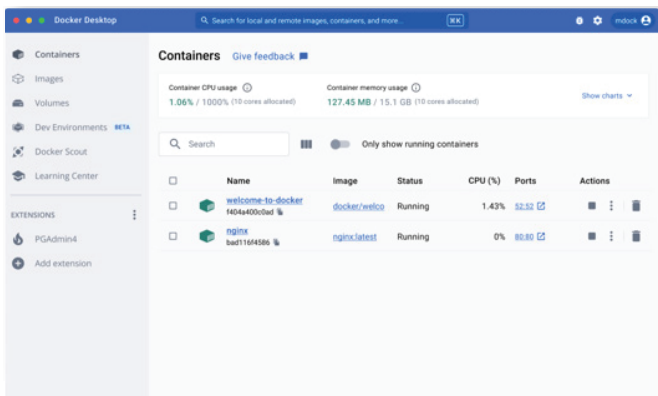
Docker Desktop

Search for local and remote images, containers, and more... ⌘K

mdock

Containers
Images
Volumes
Dev Environments BETA
Docker Scout
Learning Center

EXTENSIONS

PGAdmin4
Add extension

Containers Give feedback

Container CPU usage ⓘ
1.06% / 1000% (10 cores allocated)

Container memory usage ⓘ
127.45 MB / 15.1 GB (10 cores allocated)

Show charts

Search

Only show running containers

| | Name | Image | Status | CPU (%) | Ports | Actions |
|---|---|---|---|---|---|---|
| | welcome-to-docker f404a400c0ad | docker/welco | Running | 1.43% | 5252 | |
| | nginx bad116f4586 | nginx:latest | Running | 0% | 8080 | |